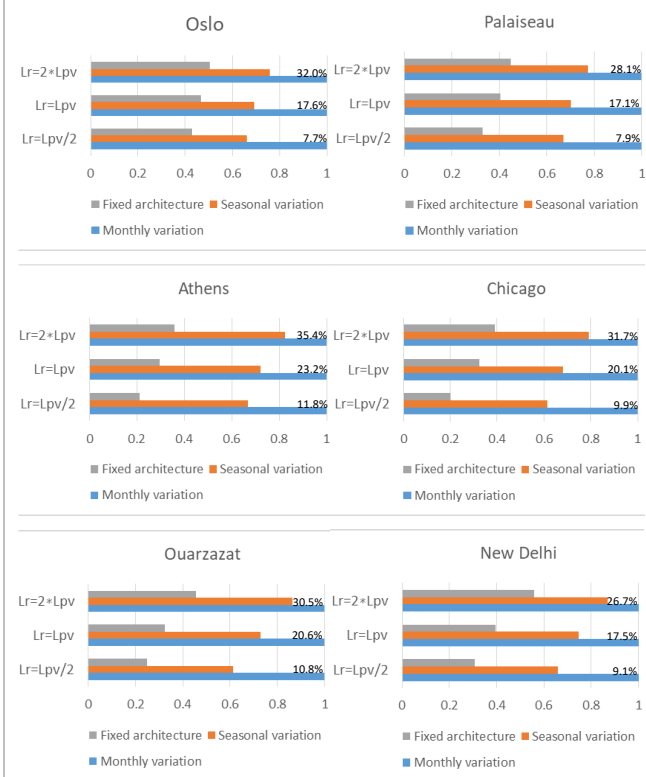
Oslo

Lr=2*Lpv 32.0%
Lr=Lpv 17.6%
Lr=Lpv/2 7.7%

0 0.2 0.4 0.6 0.8 1

Fixed architecture Seasonal variation
Monthly variation

Palaiseau

Lr=2*Lpv 28.1%
Lr=Lpv 17.1%
Lr=Lpv/2 7.9%

0 0.2 0.4 0.6 0.8 1

Fixed architecture Seasonal variation
Monthly variation

Athens

Lr=2*Lpv 35.4%
Lr=Lpv 23.2%
Lr=Lpv/2 11.8%

0 0.2 0.4 0.6 0.8 1

Fixed architecture Seasonal variation
Monthly variation

Chicago

Lr=2*Lpv 31.7%
Lr=Lpv 20.1%
Lr=Lpv/2 9.9%

0 0.2 0.4 0.6 0.8 1

Fixed architecture Seasonal variation
Monthly variation

Ouarzazat

Lr=2*Lpv 30.5%
Lr=Lpv 20.6%
Lr=Lpv/2 10.8%

0 0.2 0.4 0.6 0.8 1

Fixed architecture Seasonal variation
Monthly variation

New Delhi

Lr=2*Lpv 26.7%
Lr=Lpv 17.5%
Lr=Lpv/2 9.1%

0 0.2 0.4 0.6 0.8 1

Fixed architecture Seasonal variation
Monthly variation